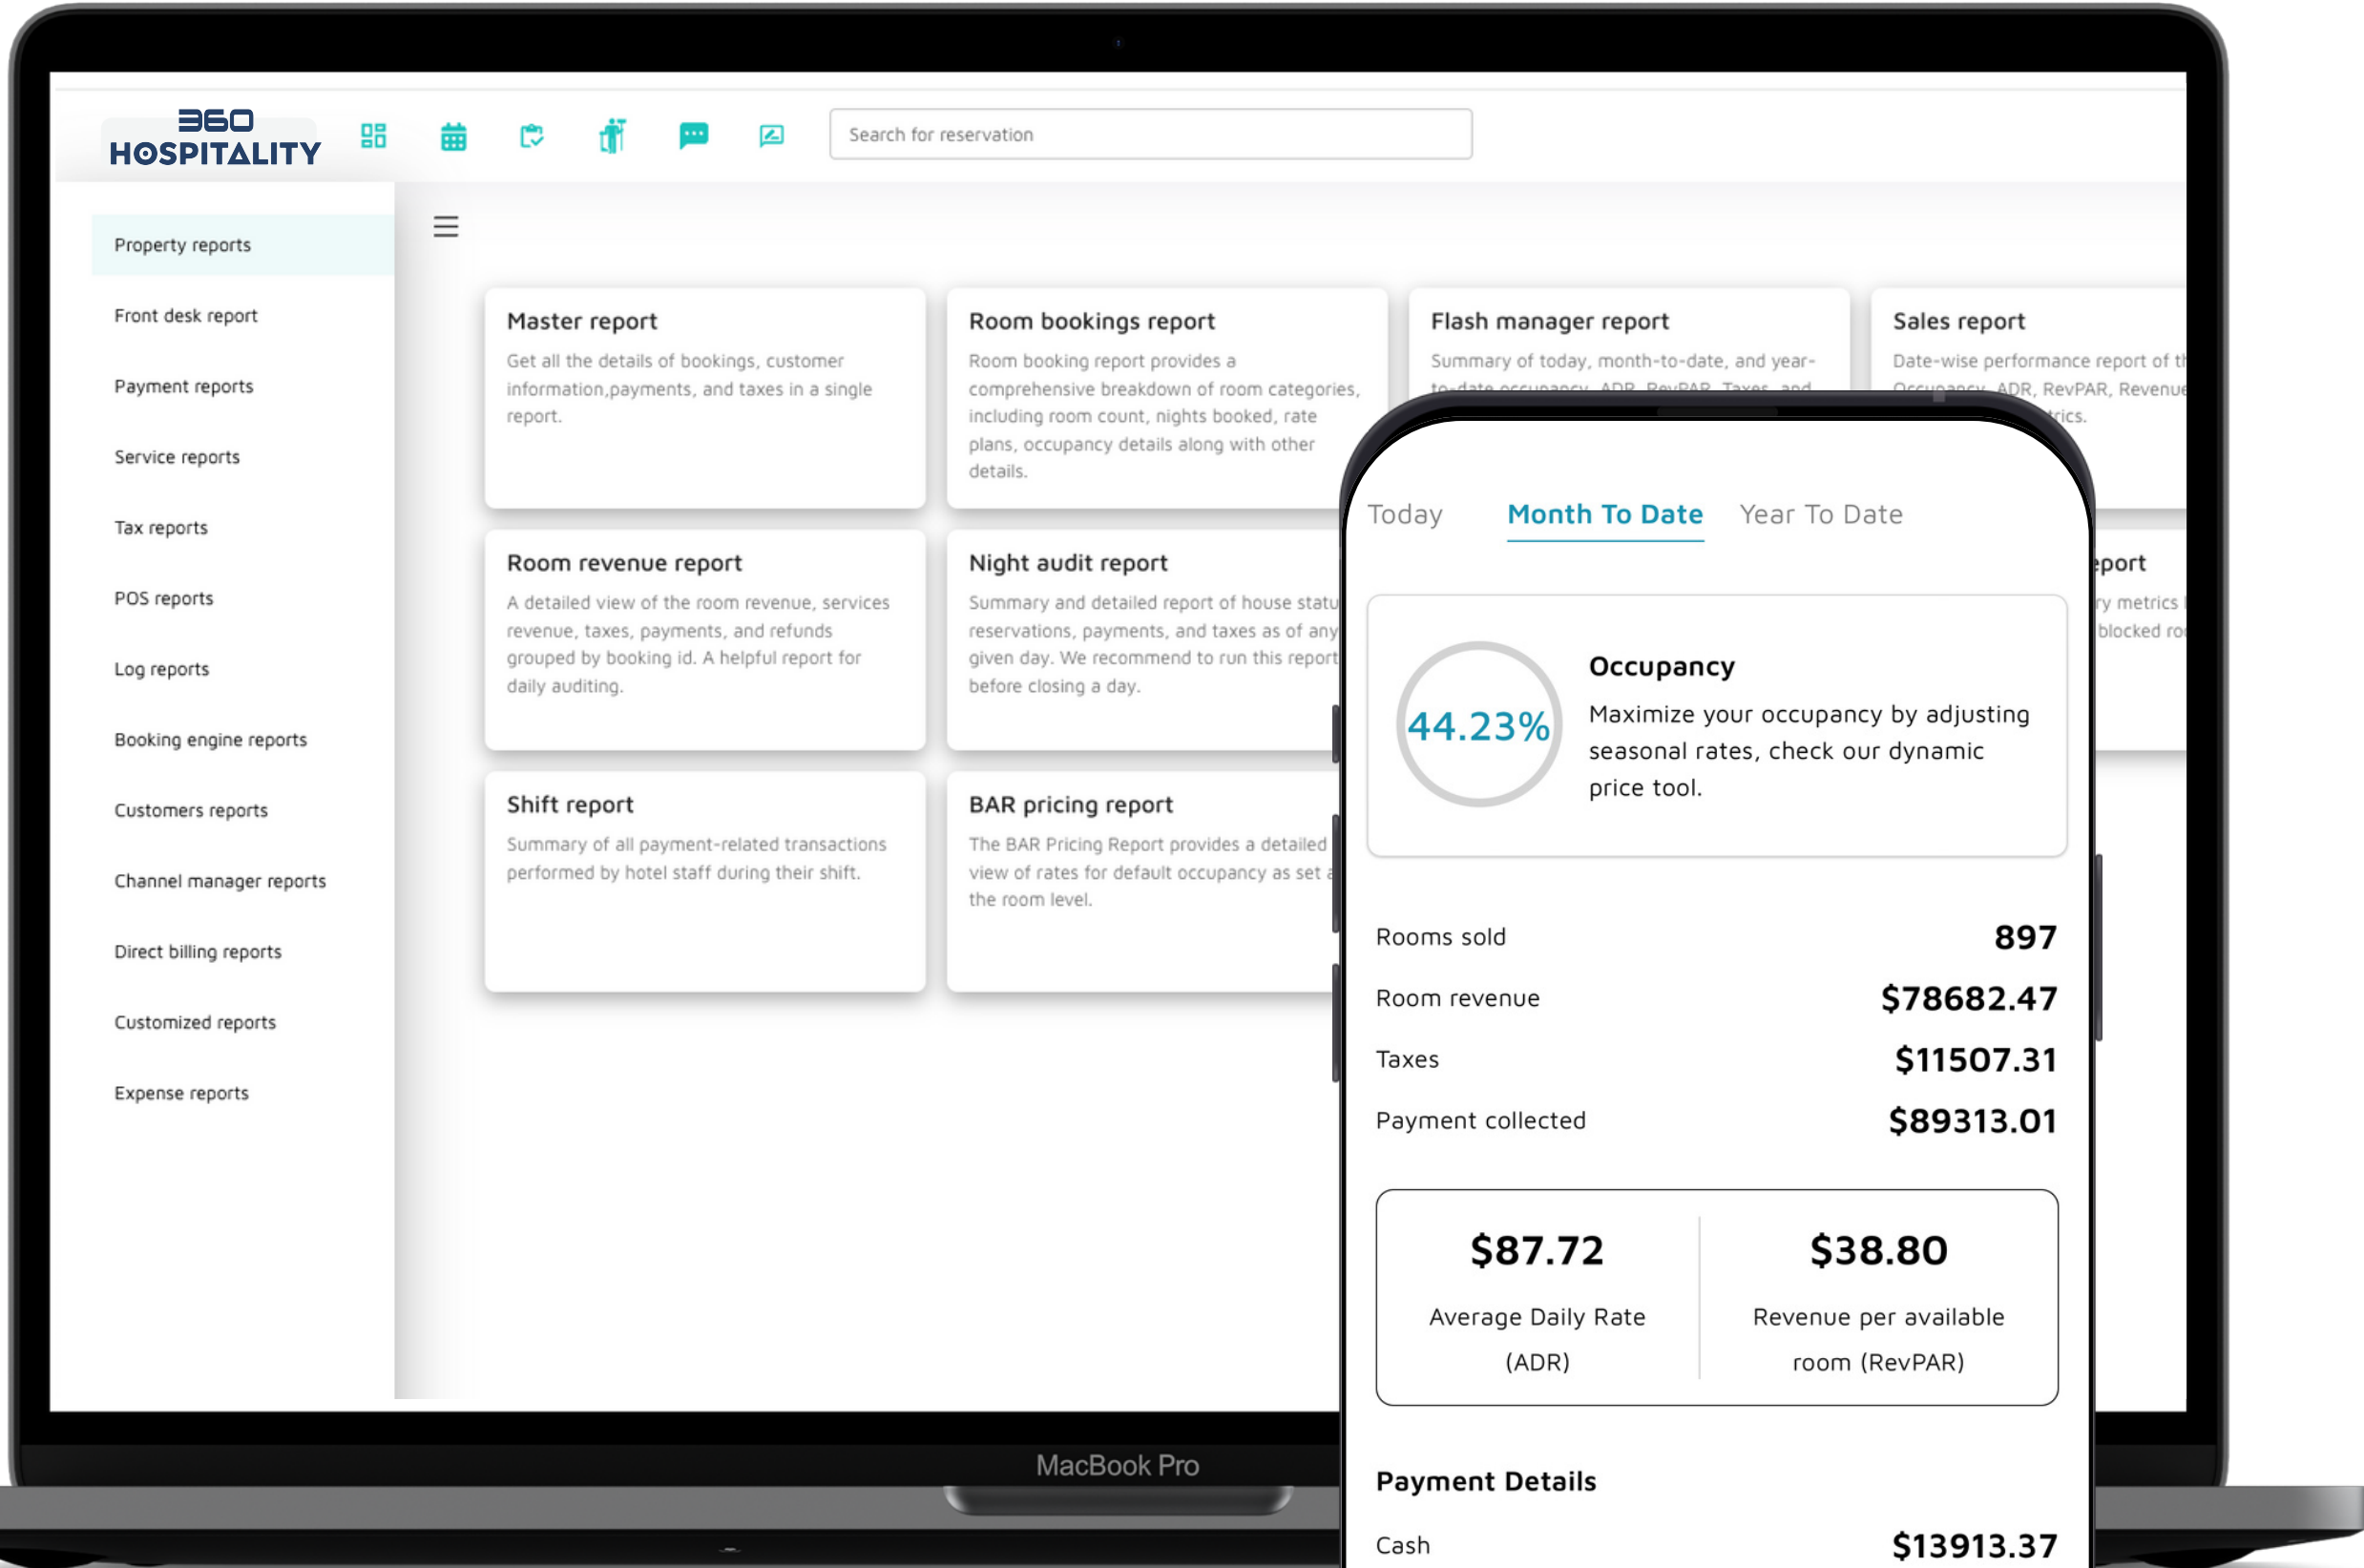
360 HOSPITALITY

Search for reservation

Property reports

Front desk report

Payment reports

Service reports

Tax reports

POS reports

Log reports

Booking engine reports

Customers reports

Channel manager reports

Direct billing reports

Customized reports

Expense reports

Master report

Get all the details of bookings, customer information,payments, and taxes in a single report.

Room bookings report

Room booking report provides a comprehensive breakdown of room categories, including room count, nights booked, rate plans, occupancy details along with other details.

Flash manager report

Summary of today, month-to-date, and year-to-date occupancy, ADR, RevPAR, Taxes, and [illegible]

Sales report

Date-wise performance report of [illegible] Occupancy, ADR, RevPAR, Revenue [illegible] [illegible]rics.

Room revenue report

A detailed view of the room revenue, services revenue, taxes, payments, and refunds grouped by booking id. A helpful report for daily auditing.

Night audit report

Summary and detailed report of house statu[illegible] reservations, payments, and taxes as of any given day. We recommend to run this report before closing a day.

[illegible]port

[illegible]y metrics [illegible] blocked ro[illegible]

Shift report

Summary of all payment-related transactions performed by hotel staff during their shift.

BAR pricing report

The BAR Pricing Report provides a detailed view of rates for default occupancy as set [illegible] the room level.

Today Month To Date Year To Date

44.23%

Occupancy

Maximize your occupancy by adjusting seasonal rates, check our dynamic price tool.

Rooms sold 897

Room revenue $78682.47

Taxes $11507.31

Payment collected $89313.01

$87.72

Average Daily Rate (ADR)

$38.80

Revenue per available room (RevPAR)

Payment Details

Cash $13913.37

MacBook Pro